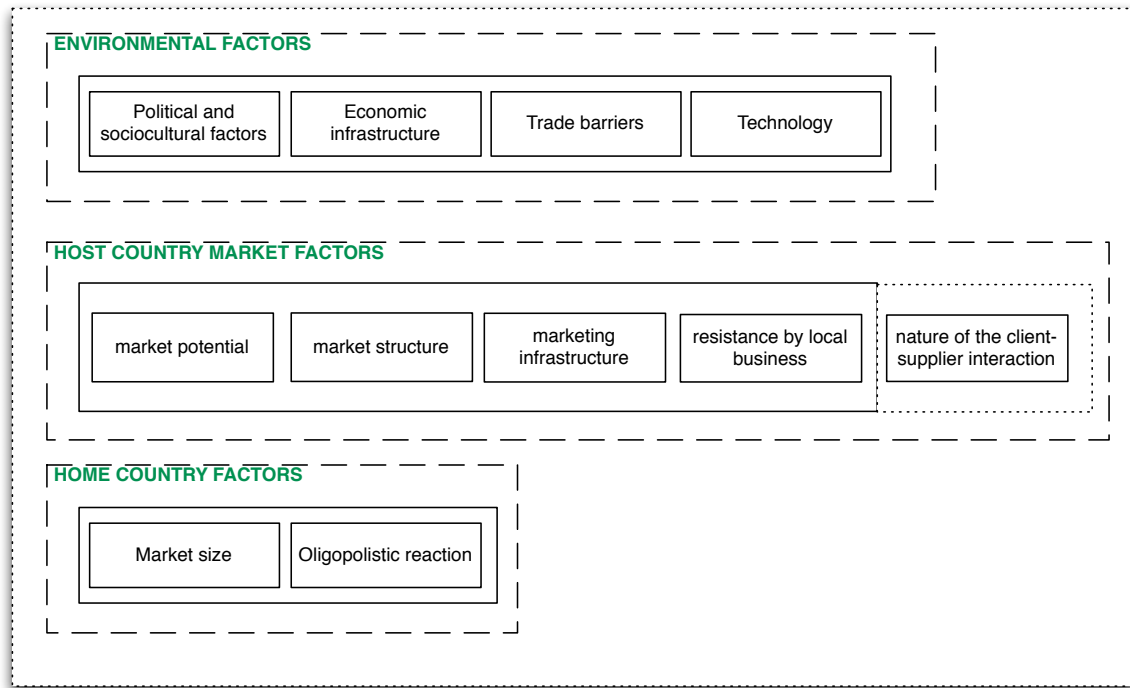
ENVIRONMENTAL FACTORS

Political and sociocultural factors

Economic infrastructure

Trade barriers

Technology

HOST COUNTRY MARKET FACTORS

market potential

market structure

marketing infrastructure

resistance by local business

nature of the client-supplier interaction

HOME COUNTRY FACTORS

Market size

Oligopolistic reaction